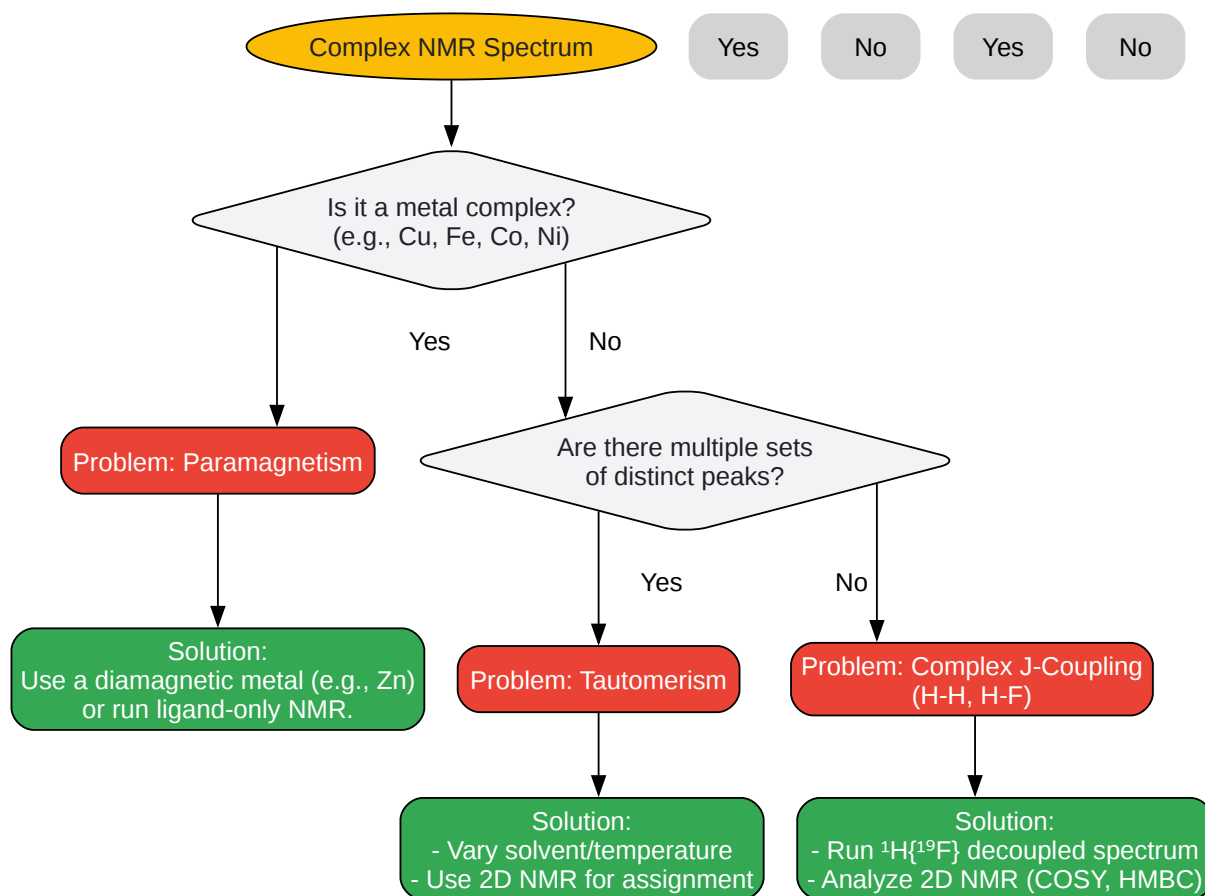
Complex NMR Spectrum

Yes

No

Yes

No

Is it a metal complex?
(e.g., Cu, Fe, Co, Ni)

Yes

No

Problem: Paramagnetism

Are there multiple sets
of distinct peaks?

Solution:
Use a diamagnetic metal (e.g., Zn)
or run ligand-only NMR.

Yes

No

Problem: Tautomerism

Problem: Complex J-Coupling
(H-H, H-F)

Solution:
- Vary solvent/temperature
- Use 2D NMR for assignment

Solution:
- Run $^{1}H\{^{19}F\}$ decoupled spectrum
- Analyze 2D NMR (COSY, HMBC)